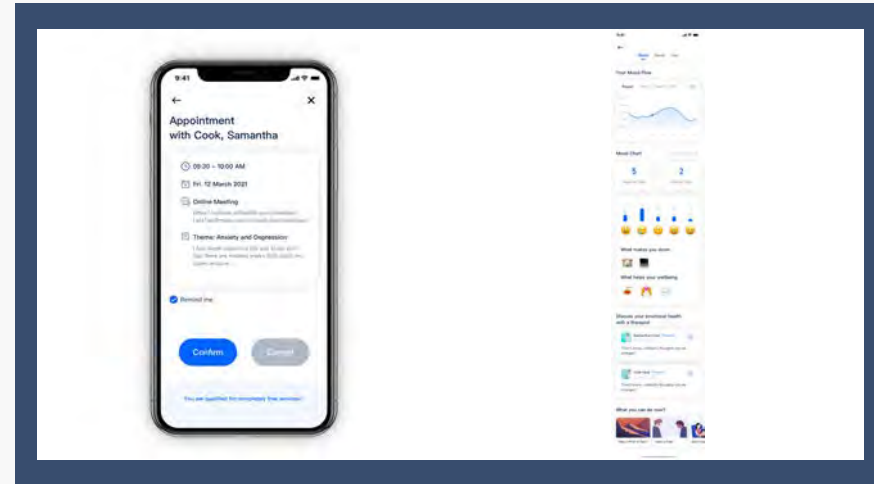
9:41

Appointment with Cook, Samantha

09:00 – 10:00 AM

Fri, 12 March 2021

Online Meeting

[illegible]

Theme: Anxiety and Depression

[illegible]

Remind me

Confirm

Cancel

You are qualified for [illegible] free services!

9:41

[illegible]

Your Mood Flow

Mood Chart

5

2

What makes you down

What helps your wellbeing

Discuss your emotional health with a therapist

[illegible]

What you can do now?